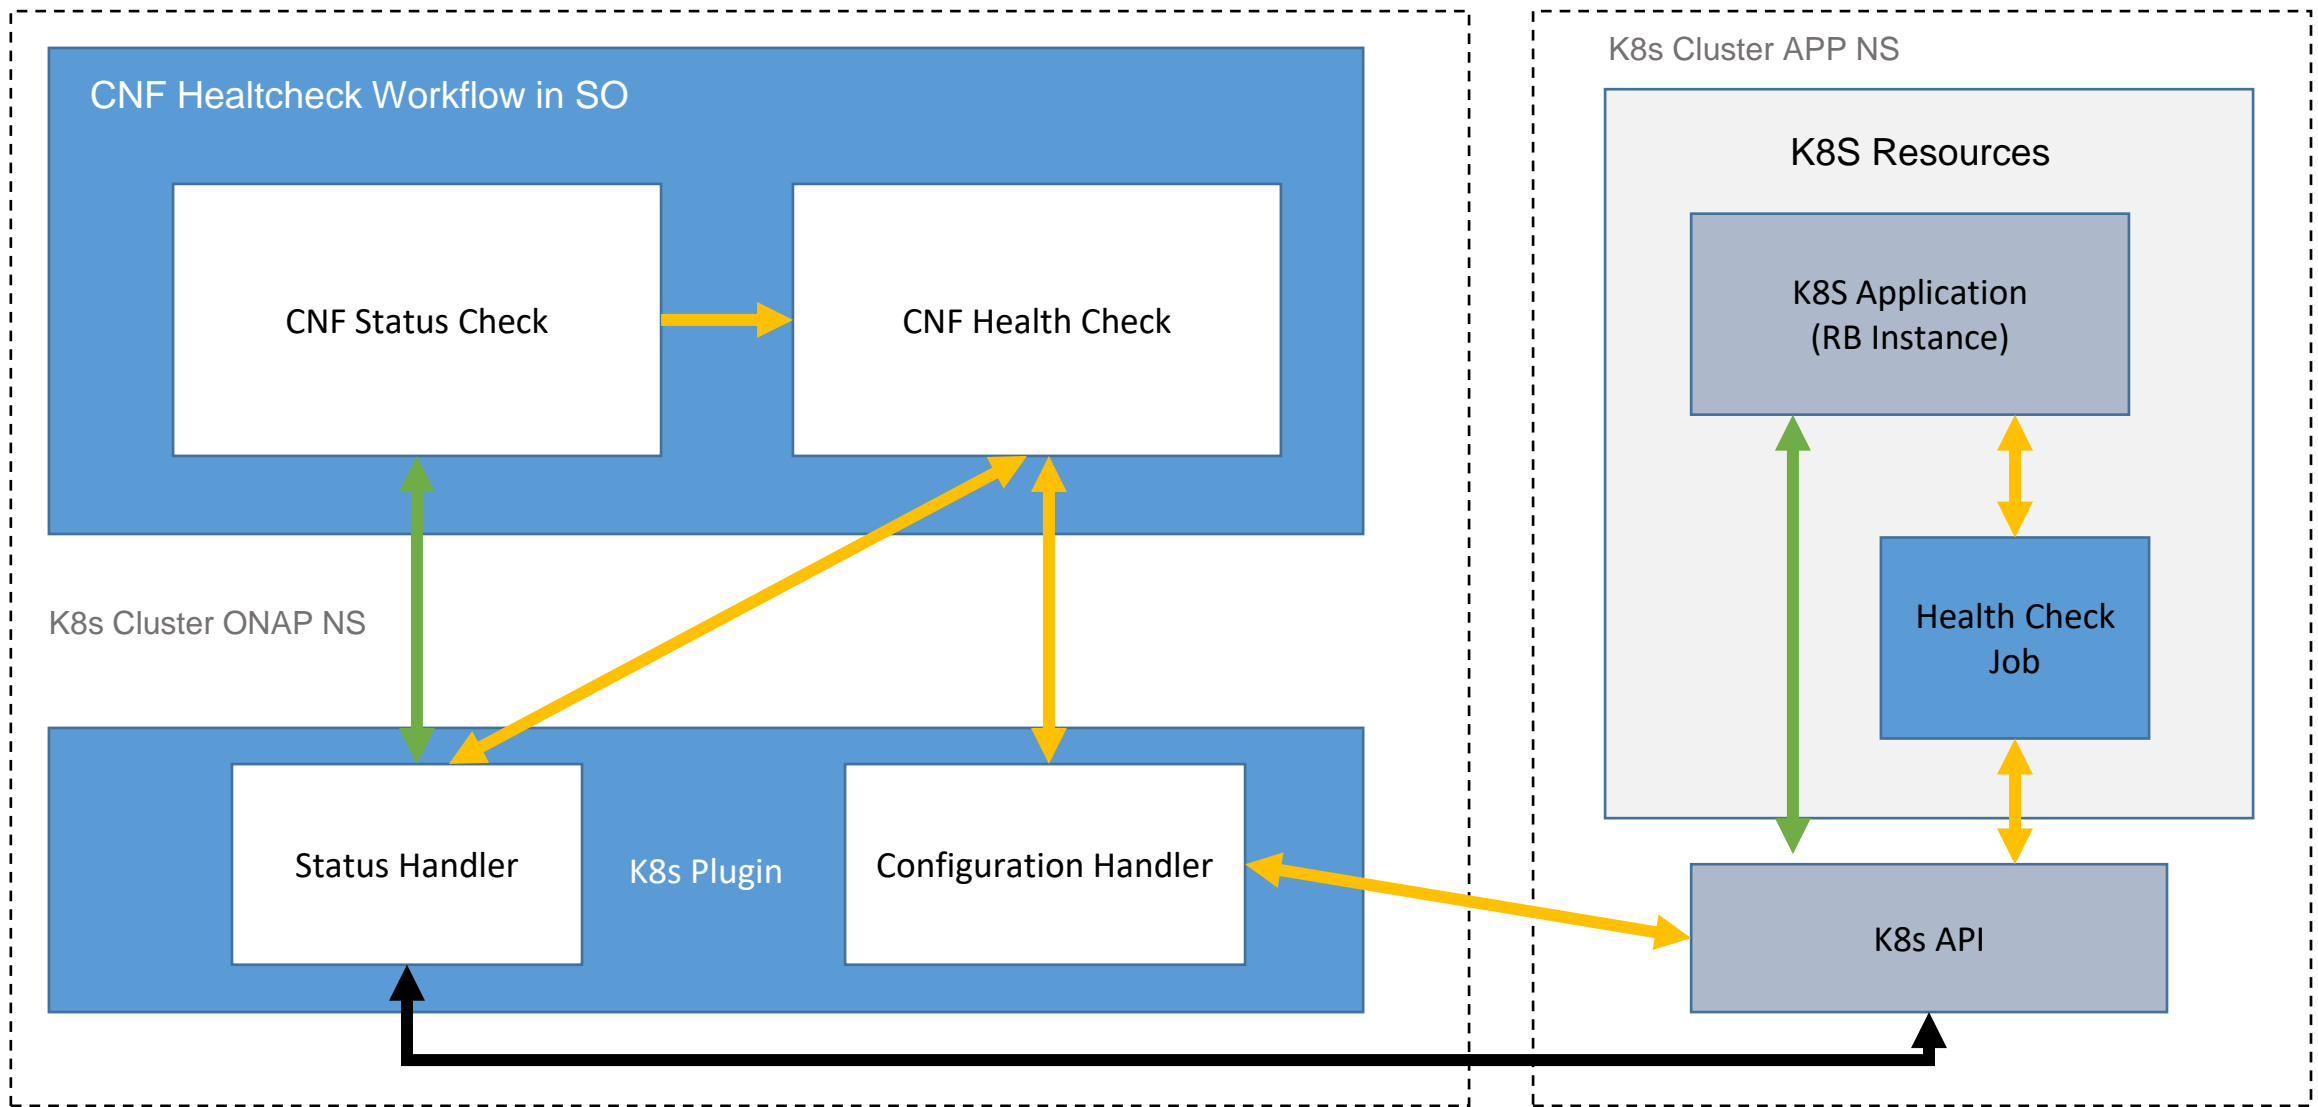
CNF Healtcheck Workflow in SO

CNF Status Check

CNF Health Check

K8s Cluster ONAP NS

Status Handler

K8s Plugin

Configuration Handler

K8s Cluster APP NS

K8S Resources

K8S Application (RB Instance)

Health Check Job

K8s API